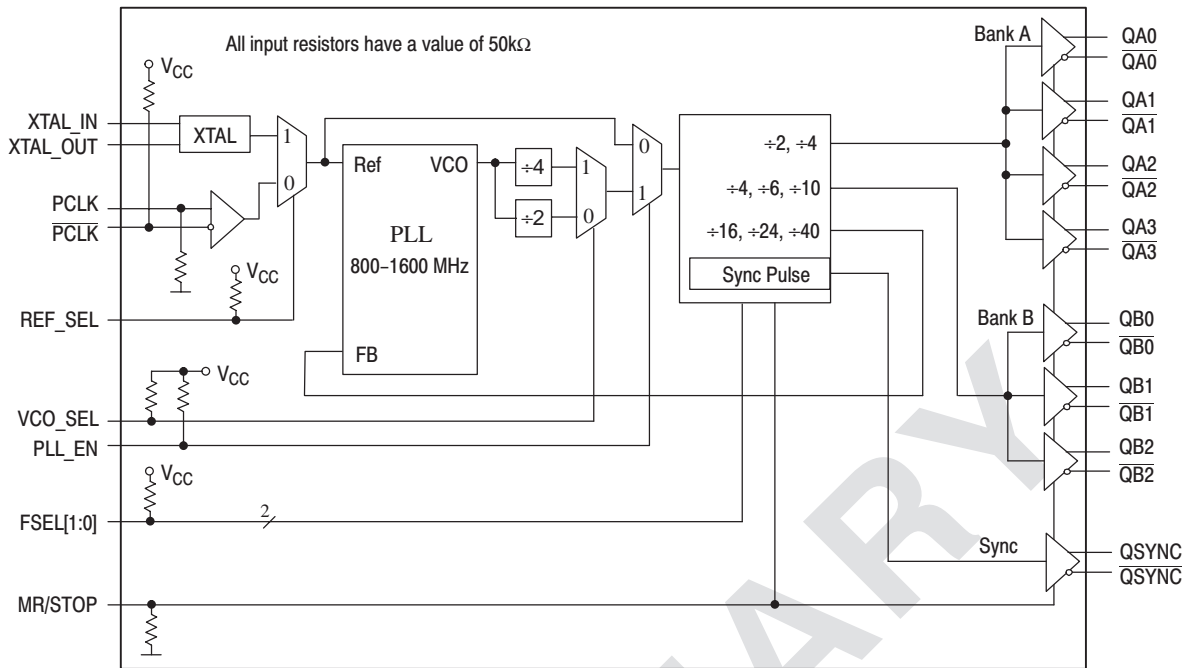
All input resistors have a value of 50k$\Omega$

$V_{CC}$

XTAL_IN
XTAL_OUT
XTAL
1
0
PCLK
$\overline{PCLK}$
$V_{CC}$
REF_SEL

Ref
VCO
PLL
800–1600 MHz
FB

$\div 4$
$\div 2$
1
0

0
1

$\div 2, \div 4$
$\div 4, \div 6, \div 10$
$\div 16, \div 24, \div 40$
Sync Pulse

$V_{CC}$
VCO_SEL
PLL_EN
$V_{CC}$
FSEL[1:0]
2
MR/STOP

Bank A
QA0
$\overline{QA0}$
QA1
$\overline{QA1}$
QA2
$\overline{QA2}$
QA3
$\overline{QA3}$

Bank B
QB0
$\overline{QB0}$
QB1
$\overline{QB1}$
QB2
$\overline{QB2}$

Sync
QSYNC
$\overline{QSYNC}$